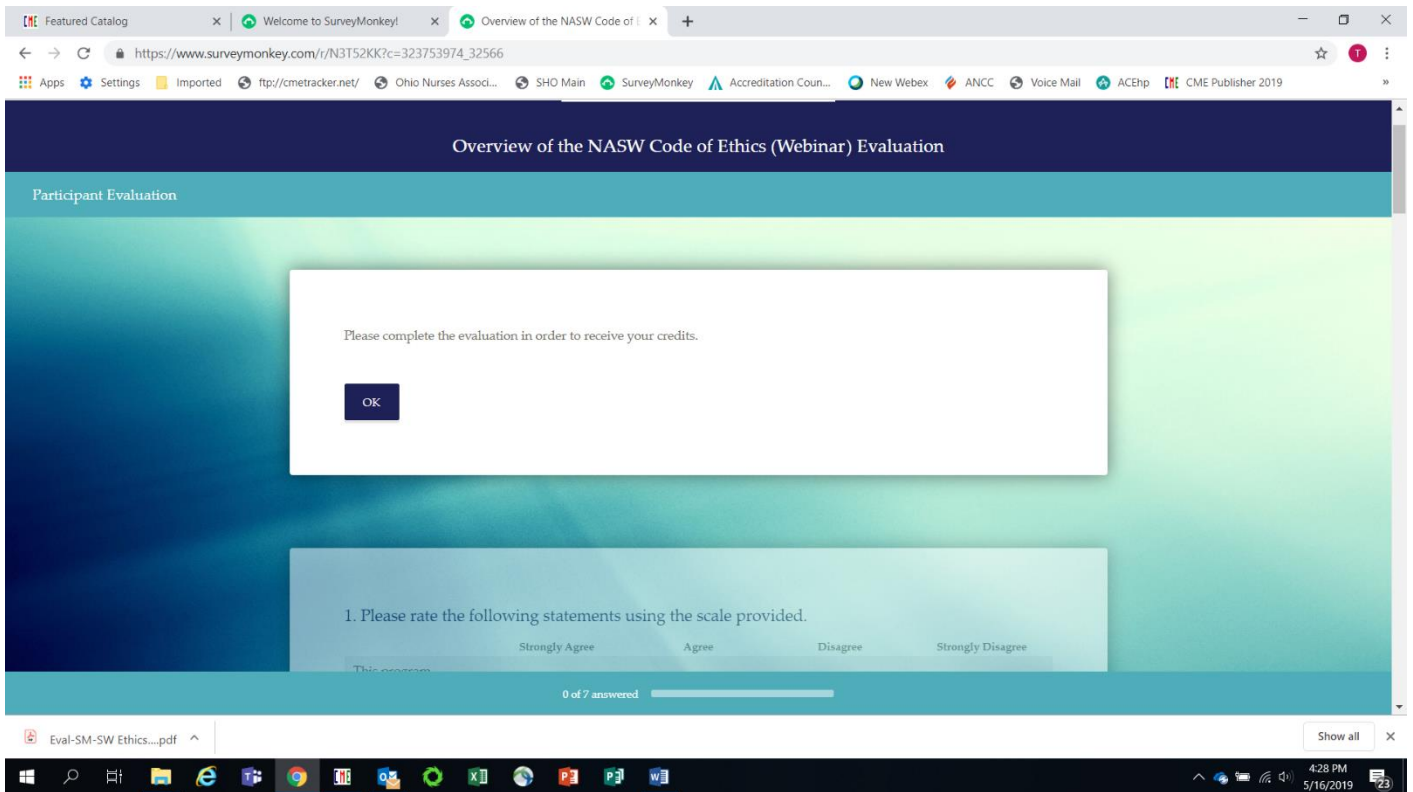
Featured Catalog
Welcome to SurveyMonkey!
Overview of the NASW Code of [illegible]
https://www.surveymonkey.com/r/N3T52KK?c=323753974_32566
Apps Settings Imported ftp://cmetracker.net/ Ohio Nurses Associ... SHO Main SurveyMonkey Accreditation Coun... New Webex ANCC Voice Mail ACEhp CME Publisher 2019

Overview of the NASW Code of Ethics (Webinar) Evaluation

Participant Evaluation

Please complete the evaluation in order to receive your credits.

OK

1. Please rate the following statements using the scale provided.

| | Strongly Agree | Agree | Disagree | Strongly Disagree |
|---|---|---|---|---|
| This program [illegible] | | | | |

0 of 7 answered

Eval-SM-SW Ethics....pdf

Show all

4:28 PM
5/16/2019
23